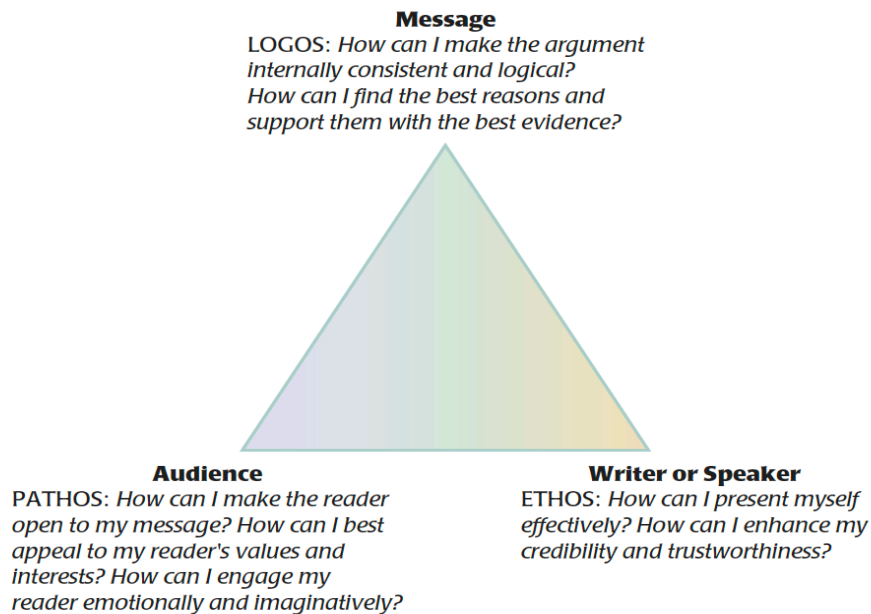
Message
LOGOS: How can I make the argument internally consistent and logical? How can I find the best reasons and support them with the best evidence?

Audience
PATHOS: How can I make the reader open to my message? How can I best appeal to my reader's values and interests? How can I engage my reader emotionally and imaginatively?

Writer or Speaker
ETHOS: How can I present myself effectively? How can I enhance my credibility and trustworthiness?